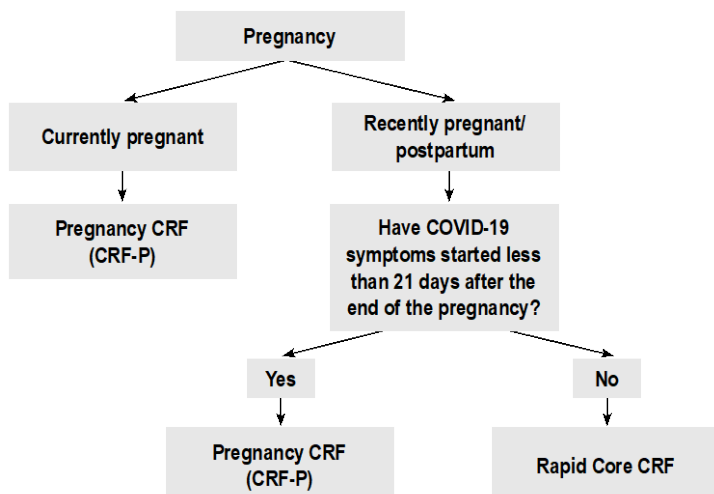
Pregnancy

Currently pregnant

Recently pregnant/ postpartum

Pregnancy CRF (CRF-P)

Have COVID-19 symptoms started less than 21 days after the end of the pregnancy?

Yes

No

Pregnancy CRF (CRF-P)

Rapid Core CRF